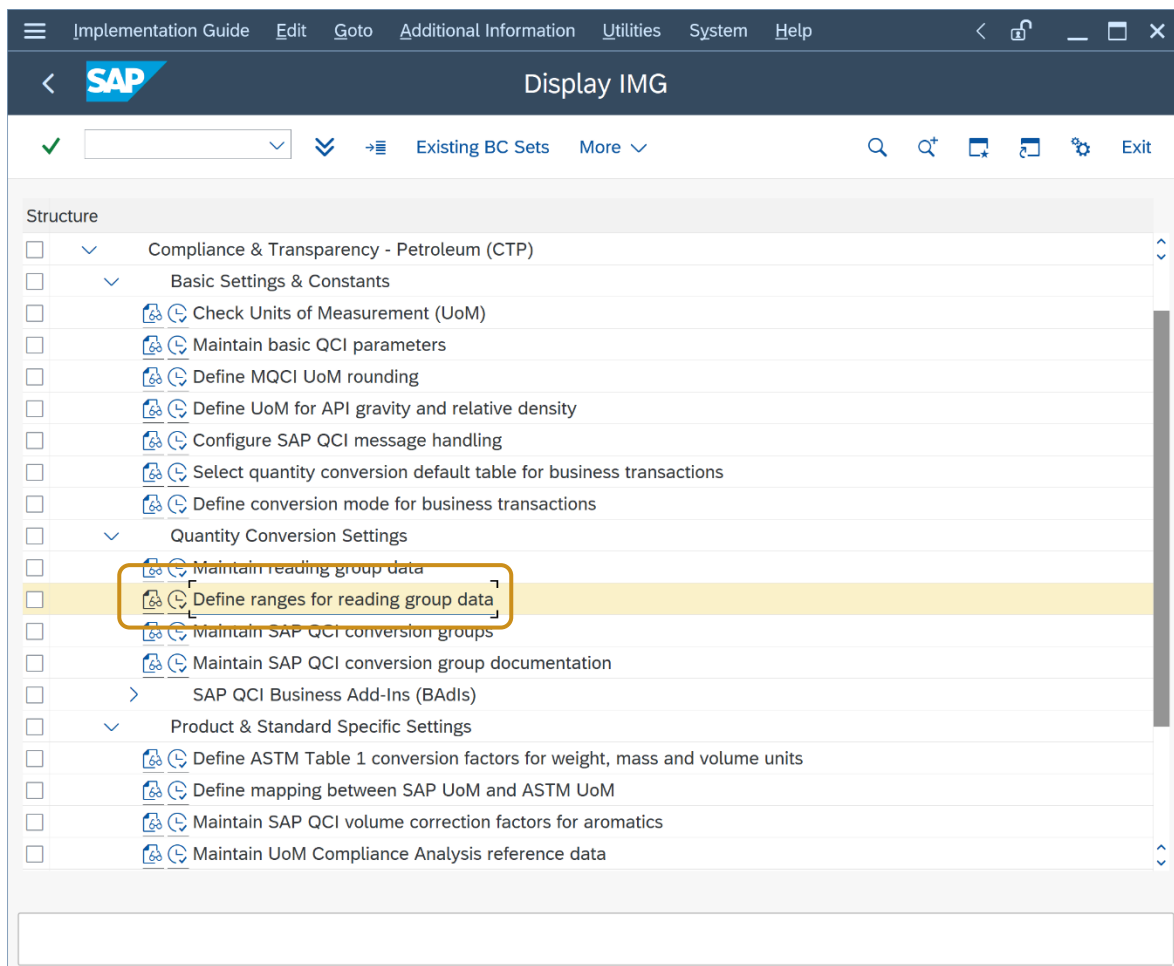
Implementation Guide Edit Goto Additional Information Utilities System Help

SAP

Display IMG

Existing BC Sets More Exit

Structure

Compliance & Transparency - Petroleum (CTP)

Basic Settings & Constants

Check Units of Measurement (UoM)

Maintain basic QCI parameters

Define MQCI UoM rounding

Define UoM for API gravity and relative density

Configure SAP QCI message handling

Select quantity conversion default table for business transactions

Define conversion mode for business transactions

Quantity Conversion Settings

Maintain reading group data

Define ranges for reading group data

Maintain SAP QCI conversion groups

Maintain SAP QCI conversion group documentation

SAP QCI Business Add-Ins (BAdIs)

Product & Standard Specific Settings

Define ASTM Table 1 conversion factors for weight, mass and volume units

Define mapping between SAP UoM and ASTM UoM

Maintain SAP QCI volume correction factors for aromatics

Maintain UoM Compliance Analysis reference data